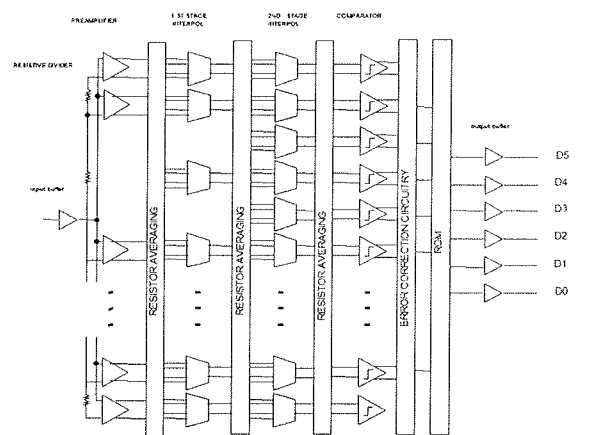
PREAMPLIFIER

1 ST STAGE INTERPOL

2ND STAGE INTERPOL

COMPARATOR

RESISTIVE DIVIDER

input buffer

RESISTOR AVERAGING

RESISTOR AVERAGING

RESISTOR AVERAGING

ERROR CORRECTION CIRCUITRY

ROM

output buffer

D5

D4

D3

D2

D1

D0